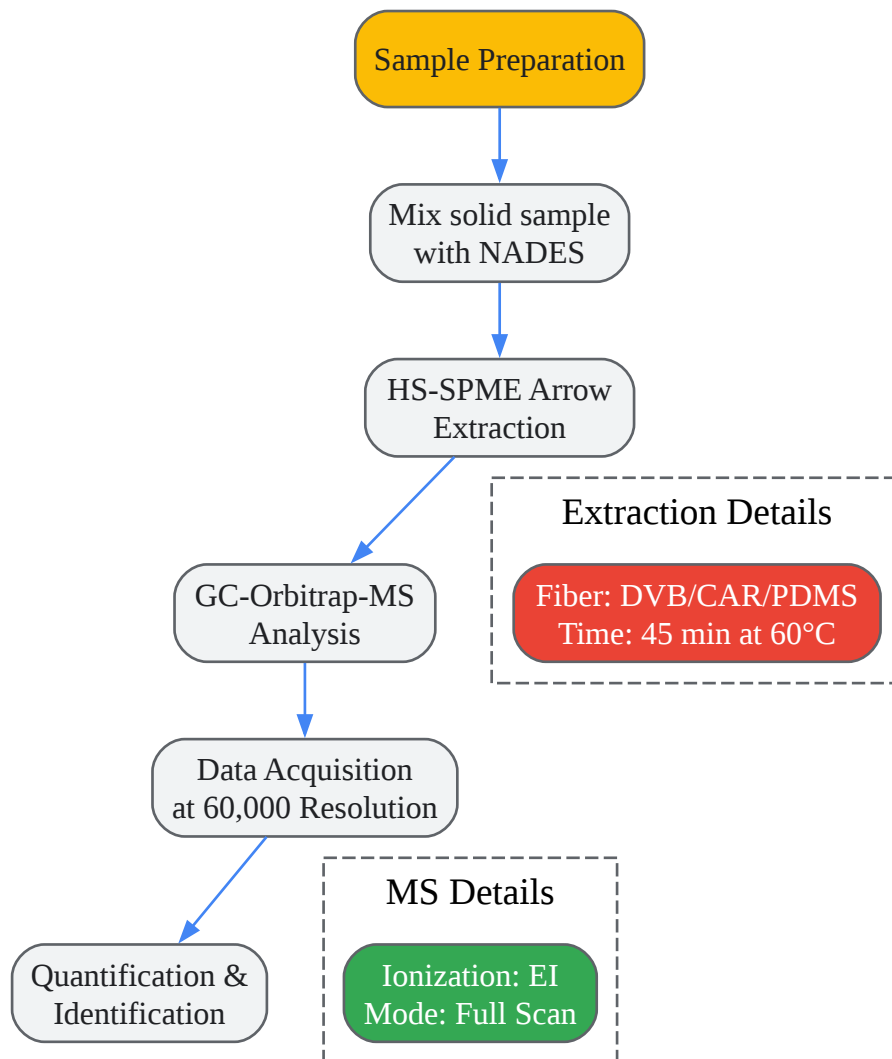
Sample Preparation

Mix solid sample with NADES

HS-SPME Arrow Extraction

Extraction Details

Fiber: DVB/CAR/PDMS
Time: 45 min at 60°C

GC-Orbitrap-MS Analysis

Data Acquisition at 60,000 Resolution

MS Details

Ionization: EI
Mode: Full Scan

Quantification & Identification